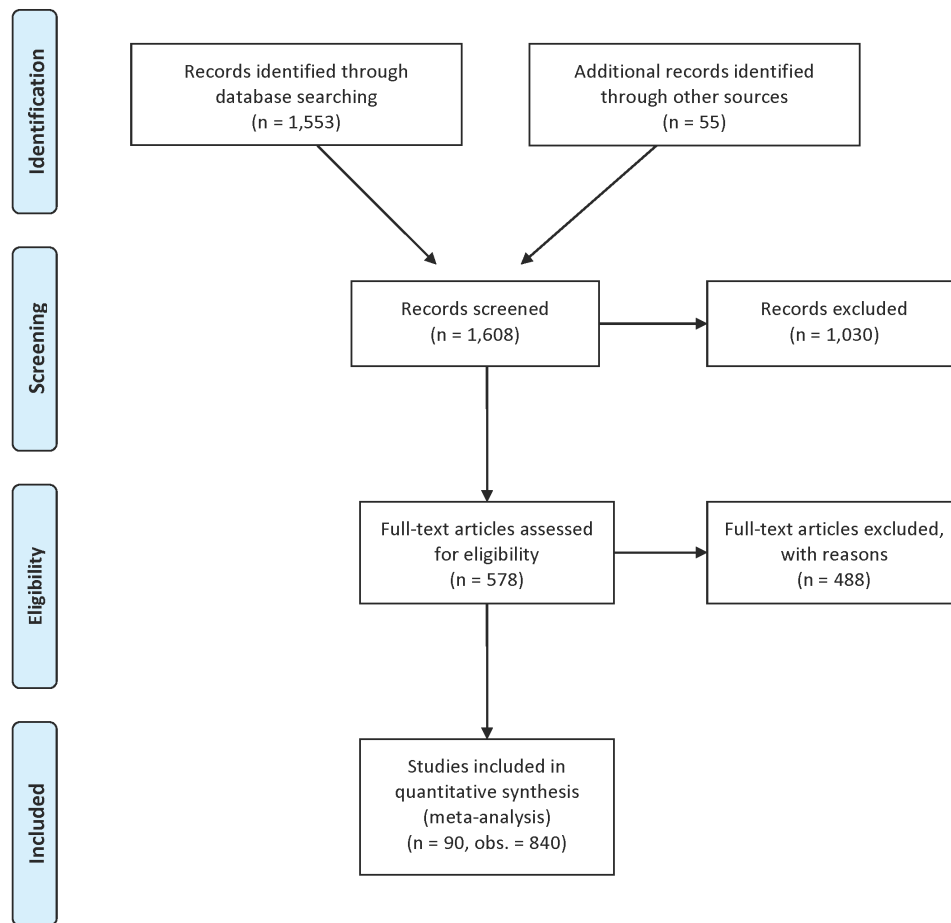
Identification

Records identified through database searching (n = 1,553)

Additional records identified through other sources (n = 55)

Screening

Records screened (n = 1,608)

Records excluded (n = 1,030)

Eligibility

Full-text articles assessed for eligibility (n = 578)

Full-text articles excluded, with reasons (n = 488)

Included

Studies included in quantitative synthesis (meta-analysis) (n = 90, obs. = 840)